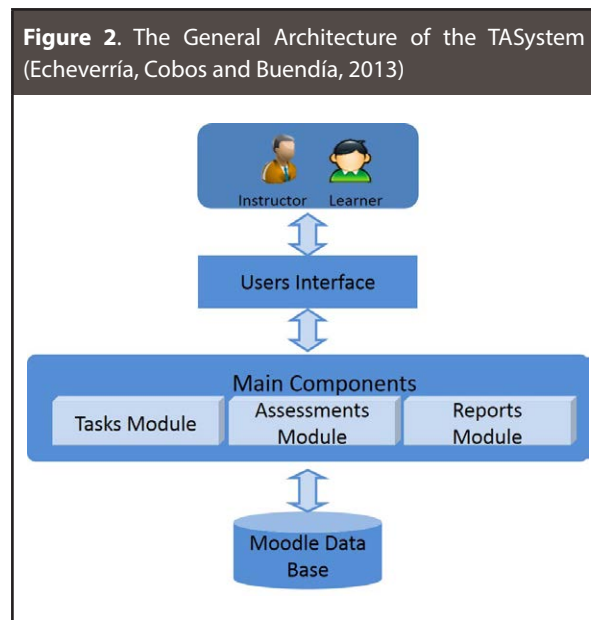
**Figure 2**. The General Architecture of the TASystem (Echeverría, Cobos and Buendía, 2013)

Instructor Learner

Users Interface

Main Components

Tasks Module

Assessments Module

Reports Module

Moodle Data Base